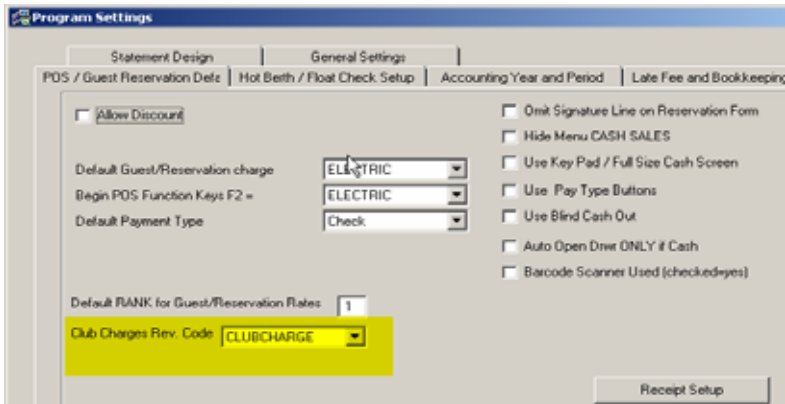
Program Settings

Statement Design | General Settings
POS / Guest Reservation Defa | Hot Berth / Float Check Setup | Accounting Year and Period | Late Fee and Bookkeeping

Allow Discount

Default Guest/Reservation charge ELECTRIC
Begin POS Function Keys F2 = ELECTRIC
Default Payment Type Check

Default RANK for Guest/Reservation Rates 1

Club Charges Rev. Code CLUBCHARGE

Omit Signature Line on Reservation Form
Hide Menu CASH SALES
Use Key Pad / Full Size Cash Screen
Use Pay Type Buttons
Use Blind Cash Out
Auto Open Drwr ONLY if Cash
Barcode Scanner Used (checked=yes)

Receipt Setup